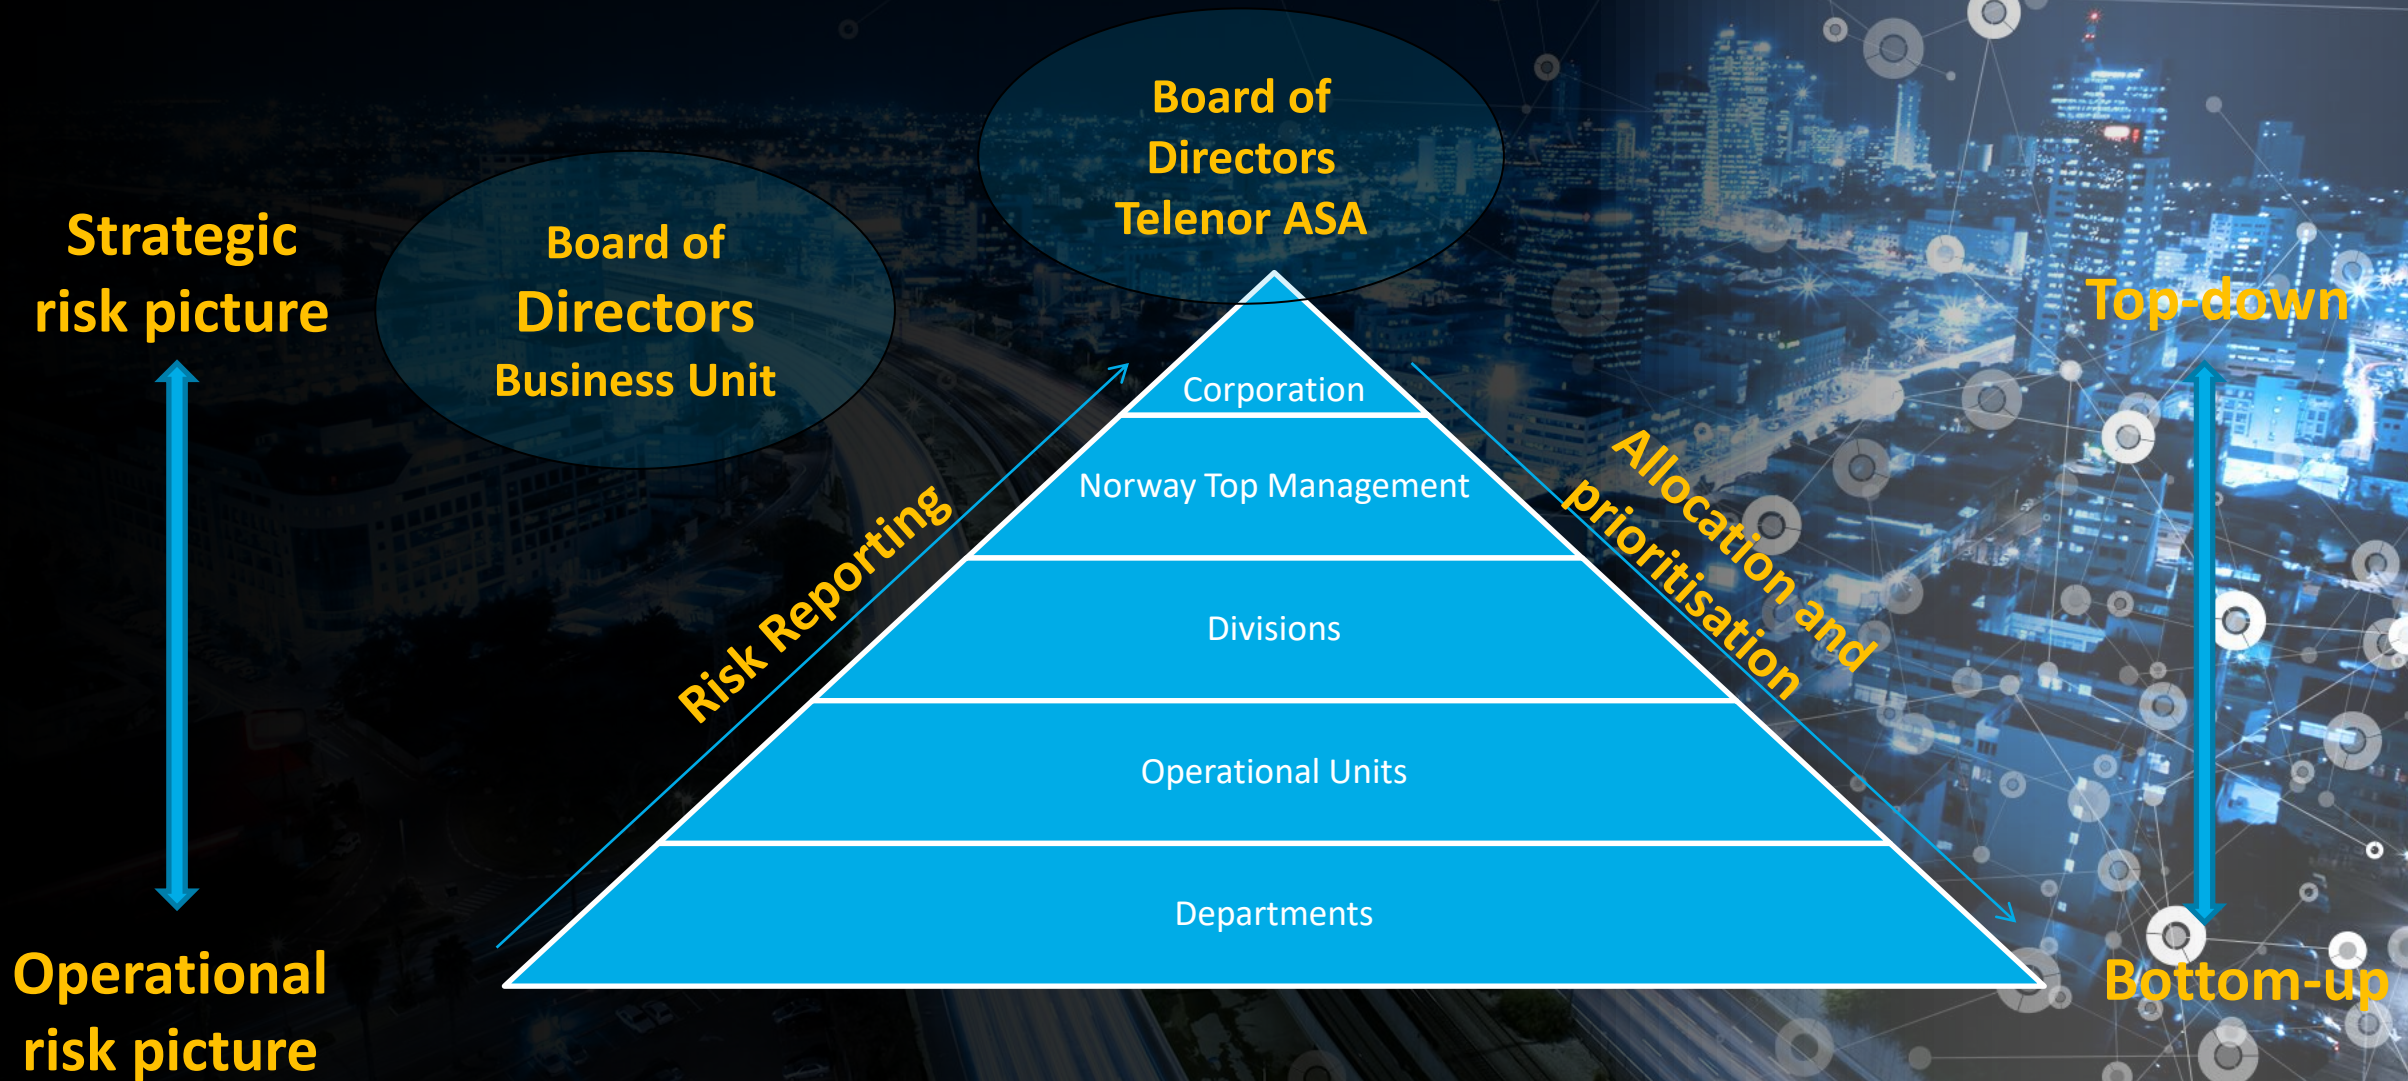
Strategic risk picture

Board of Directors Business Unit

Board of Directors Telenor ASA

Top-down

Corporation

Norway Top Management

Divisions

Operational Units

Departments

Risk Reporting

Allocation and prioritisation

Operational risk picture

Bottom-up